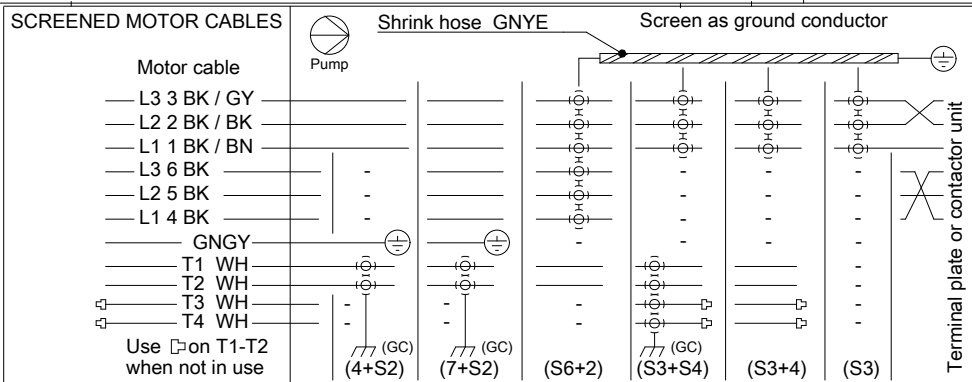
SCREENED MOTOR CABLES

Pump

Shrink hose GNYE

Screen as ground conductor

Motor cable

L3 3 BK / GY
L2 2 BK / BK
L1 1 BK / BN
L3 6 BK
L2 5 BK
L1 4 BK
GNGY
T1 WH
T2 WH
T3 WH
T4 WH

Use ⊐ on T1-T2 when not in use

| (GC) (4+S2) | (GC) (7+S2) | (S6+2) | (GC) (S3+S4) | (S3+4) | (S3) |
|---|---|---|---|---|---|

-
-
-
-
-
-
-
-
-
-
-
-
-
-
-
-
-
-
-
-
-
-
-

Terminal plate or contactor unit